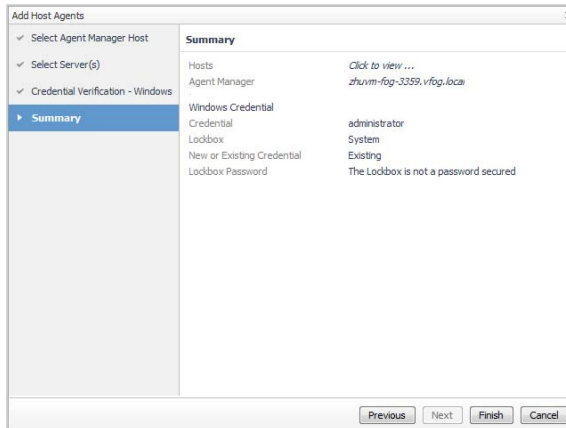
Add Host Agents

Select Agent Manager Host

Select Server(s)

Credential Verification - Windows

Summary

Summary

| | |
|---|---|
| Hosts | Click to view ... |
| Agent Manager | zhuvm-fog-3359.vfog.local |

Windows Credential

| | |
|---|---|
| Credential | administrator |
| Lockbox | System |
| New or Existing Credential | Existing |
| Lockbox Password | The Lockbox is not a password secured |

Previous Next Finish Cancel